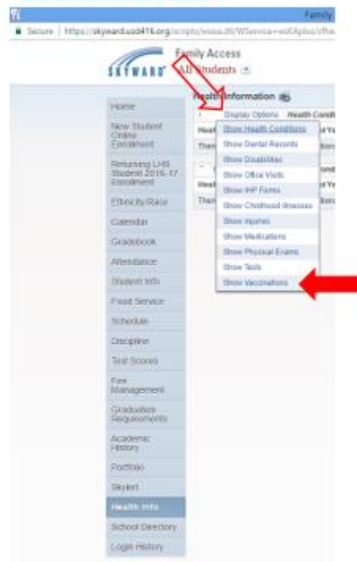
Family

Secure | https://skyward.usd416.org/scripts/wsisa.dll/WService=wsEAplus/sfhe

SKYWARD

Family Access
All Students

Health Information

Display Options Health Condit

Heal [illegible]
There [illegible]

Heal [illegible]
There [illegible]

Show Health Conditions
Show Dental Records
Show Disabilities
Show Office Visits
Show IHP Forms
Show Childhood Illnesses
Show Injuries
Show Medications
Show Physical Exams
Show Tests
Show Vaccinations

Home
New Student Online Enrollment
Returning LHS Student 2016-17 Enrollment
Ethnicity/Race
Calendar
Gradebook
Attendance
Student Info
Food Service
Schedule
Discipline
Test Scores
Fee Management
Graduation Requirements
Academic History
Portfolio
Skylert
Health Info
School Directory
Login History